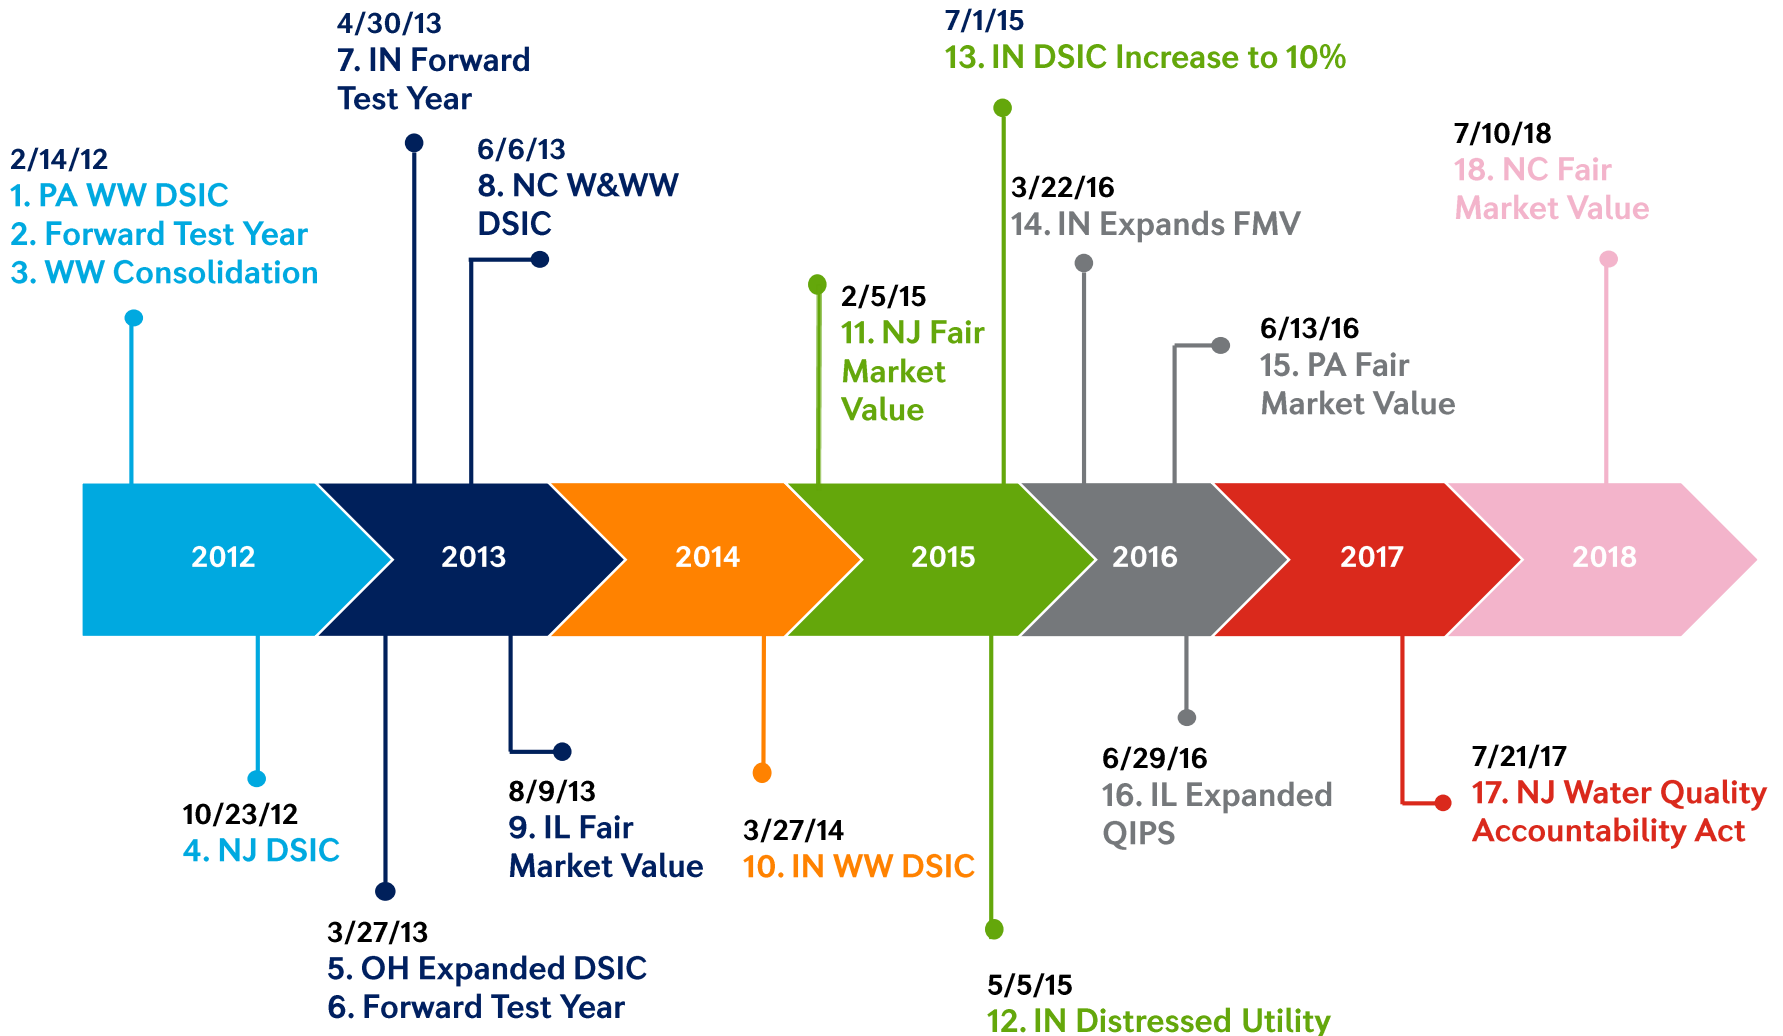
2/14/12
1. PA WW DSIC
2. Forward Test Year
3. WW Consolidation

4/30/13
7. IN Forward Test Year

6/6/13
8. NC W&WW DSIC

2/5/15
11. NJ Fair Market Value

7/1/15
13. IN DSIC Increase to 10%

3/22/16
14. IN Expands FMV

6/13/16
15. PA Fair Market Value

7/10/18
18. NC Fair Market Value

2012
2013
2014
2015
2016
2017
2018

10/23/12
4. NJ DSIC

3/27/13
5. OH Expanded DSIC
6. Forward Test Year

8/9/13
9. IL Fair Market Value

3/27/14
10. IN WW DSIC

5/5/15
12. IN Distressed Utility

6/29/16
16. IL Expanded QIPS

7/21/17
17. NJ Water Quality Accountability Act